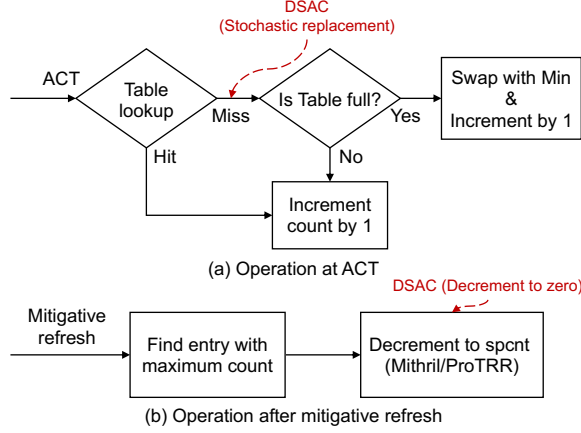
DSAC
(Stochastic replacement)

ACT

Table lookup

Miss

Is Table full?

Yes

Swap with Min & Increment by 1

Hit

No

Increment count by 1

(a) Operation at ACT

DSAC (Decrement to zero)

Mitigative refresh

Find entry with maximum count

Decrement to spcnt (Mithril/ProTRR)

(b) Operation after mitigative refresh